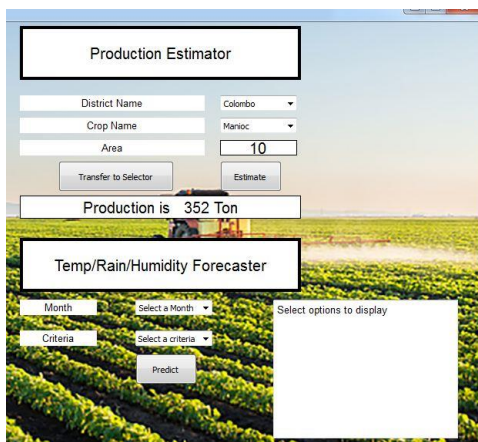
Production Estimator

District Name
Colombo
Crop Name
Manioc
Area
10
Transfer to Selector
Estimate
Production is 352 Ton

Temp/Rain/Humidity Forecaster

Month
Select a Month
Criteria
Select a criteria
Predict
Select options to display